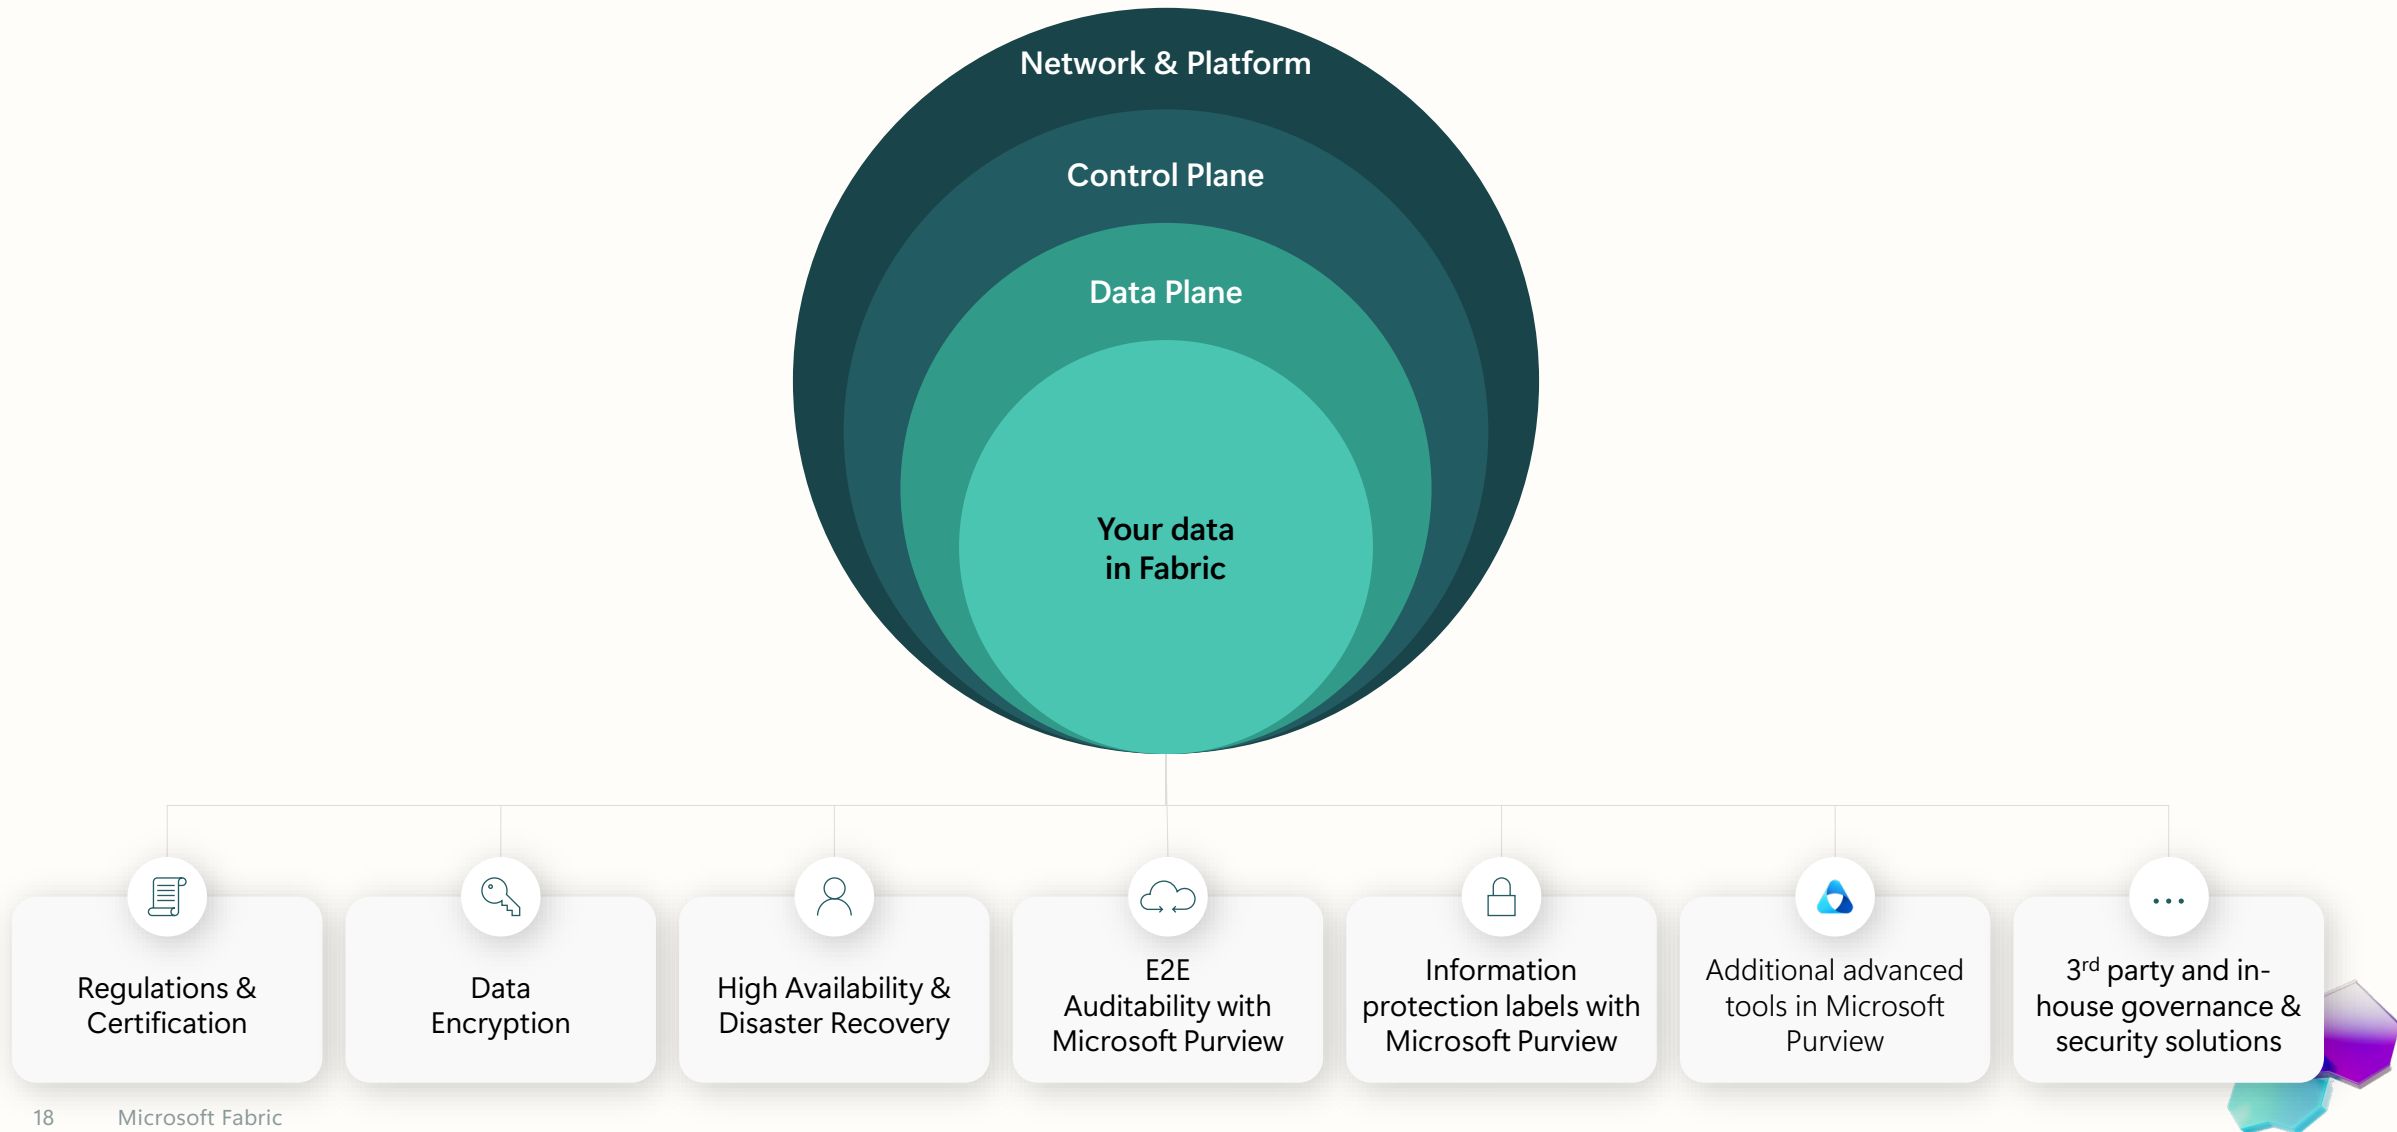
Network & Platform

Control Plane

Data Plane

Your data in Fabric

Regulations & Certification

Data Encryption

High Availability & Disaster Recovery

E2E Auditability with Microsoft Purview

Information protection labels with Microsoft Purview

Additional advanced tools in Microsoft Purview

...

3$^{rd}$ party and in-house governance & security solutions

18 Microsoft Fabric